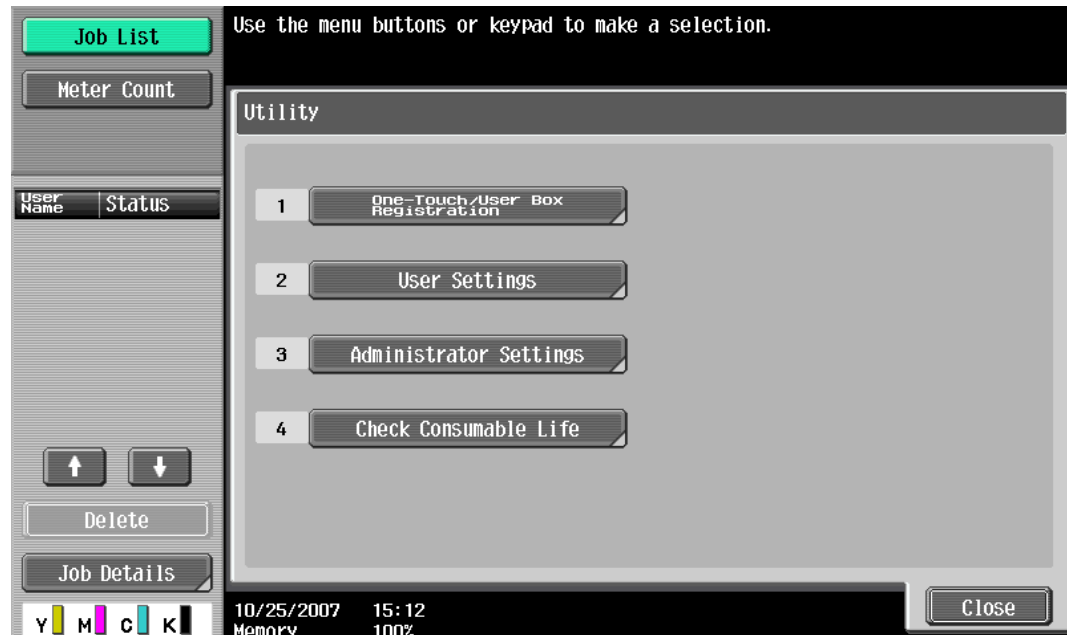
Job List

Meter Count

User Name | Status

Use the menu buttons or keypad to make a selection.

Utility

1 One-Touch/User Box Registration

2 User Settings

3 Administrator Settings

4 Check Consumable Life

Delete

Job Details

Y M C K

10/25/2007 15:12
Memory 100%

Close